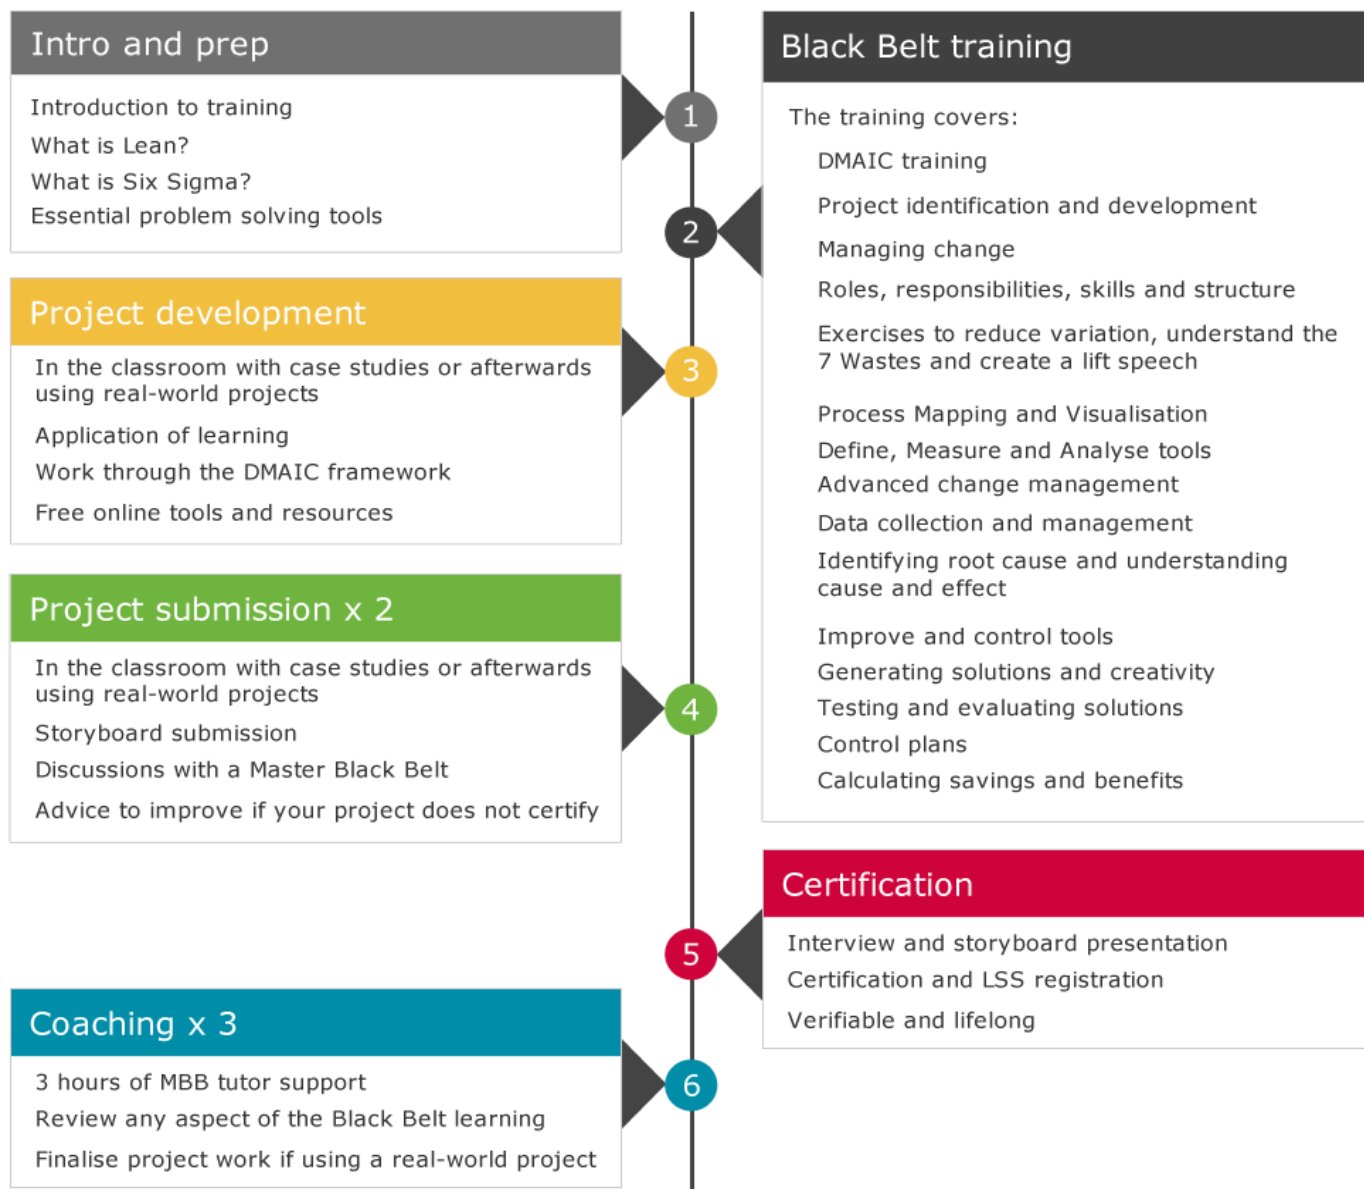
Intro and prep

Introduction to training
What is Lean?
What is Six Sigma?
Essential problem solving tools

1

Black Belt training

The training covers:
DMAIC training
Project identification and development
Managing change
Roles, responsibilities, skills and structure
Exercises to reduce variation, understand the 7 Wastes and create a lift speech
Process Mapping and Visualisation
Define, Measure and Analyse tools
Advanced change management
Data collection and management
Identifying root cause and understanding cause and effect
Improve and control tools
Generating solutions and creativity
Testing and evaluating solutions
Control plans
Calculating savings and benefits

2

Project development

In the classroom with case studies or afterwards using real-world projects
Application of learning
Work through the DMAIC framework
Free online tools and resources

3

Project submission x 2

In the classroom with case studies or afterwards using real-world projects
Storyboard submission
Discussions with a Master Black Belt
Advice to improve if your project does not certify

4

Certification

Interview and storyboard presentation
Certification and LSS registration
Verifiable and lifelong

5

Coaching x 3

3 hours of MBB tutor support
Review any aspect of the Black Belt learning
Finalise project work if using a real-world project

6